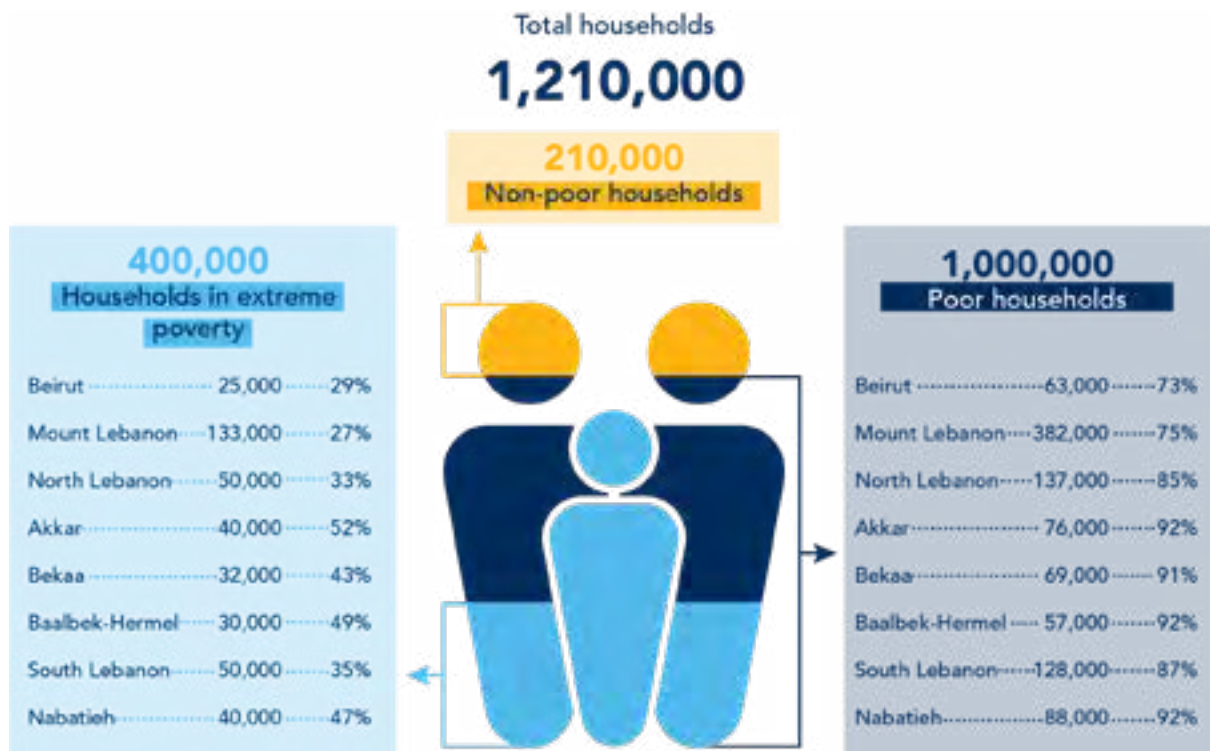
Total households

1,210,000

210,000
Non-poor households

400,000
Households in extreme poverty

| | | |
|---|---|---|
| Beirut | 25,000 | 29% |
| Mount Lebanon | 133,000 | 27% |
| North Lebanon | 50,000 | 33% |
| Akkar | 40,000 | 52% |
| Bekaa | 32,000 | 43% |
| Baalbek-Hermel | 30,000 | 49% |
| South Lebanon | 50,000 | 35% |
| Nabatieh | 40,000 | 47% |

1,000,000
Poor households

| | | |
|---|---|---|
| Beirut | 63,000 | 73% |
| Mount Lebanon | 382,000 | 75% |
| North Lebanon | 137,000 | 85% |
| Akkar | 76,000 | 92% |
| Bekaa | 69,000 | 91% |
| Baalbek-Hermel | 57,000 | 92% |
| South Lebanon | 128,000 | 87% |
| Nabatieh | 88,000 | 92% |